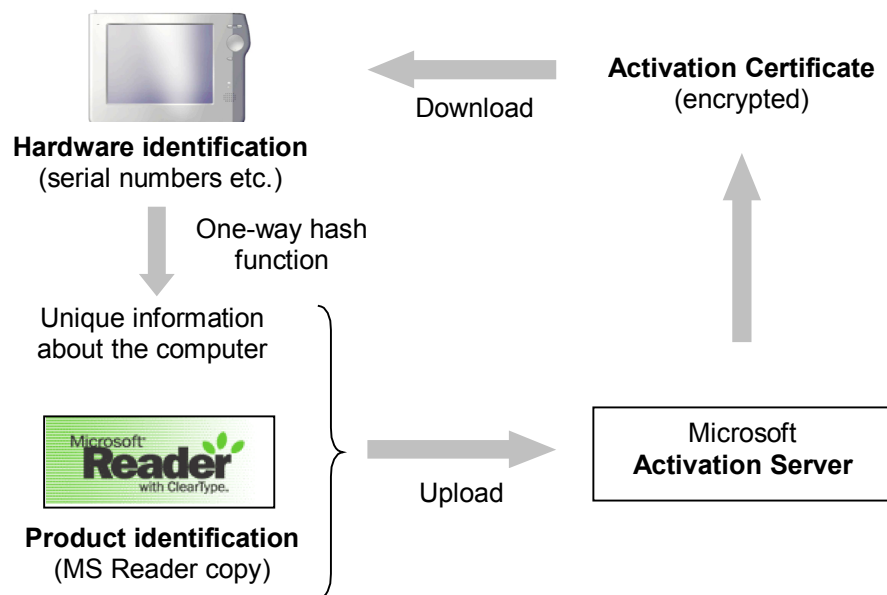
Activation Certificate
(encrypted)

Download

Hardware identification
(serial numbers etc.)

One-way hash function

Unique information about the computer

Microsoft
Reader
with ClearType.

Product identification
(MS Reader copy)

Upload

Microsoft
Activation Server